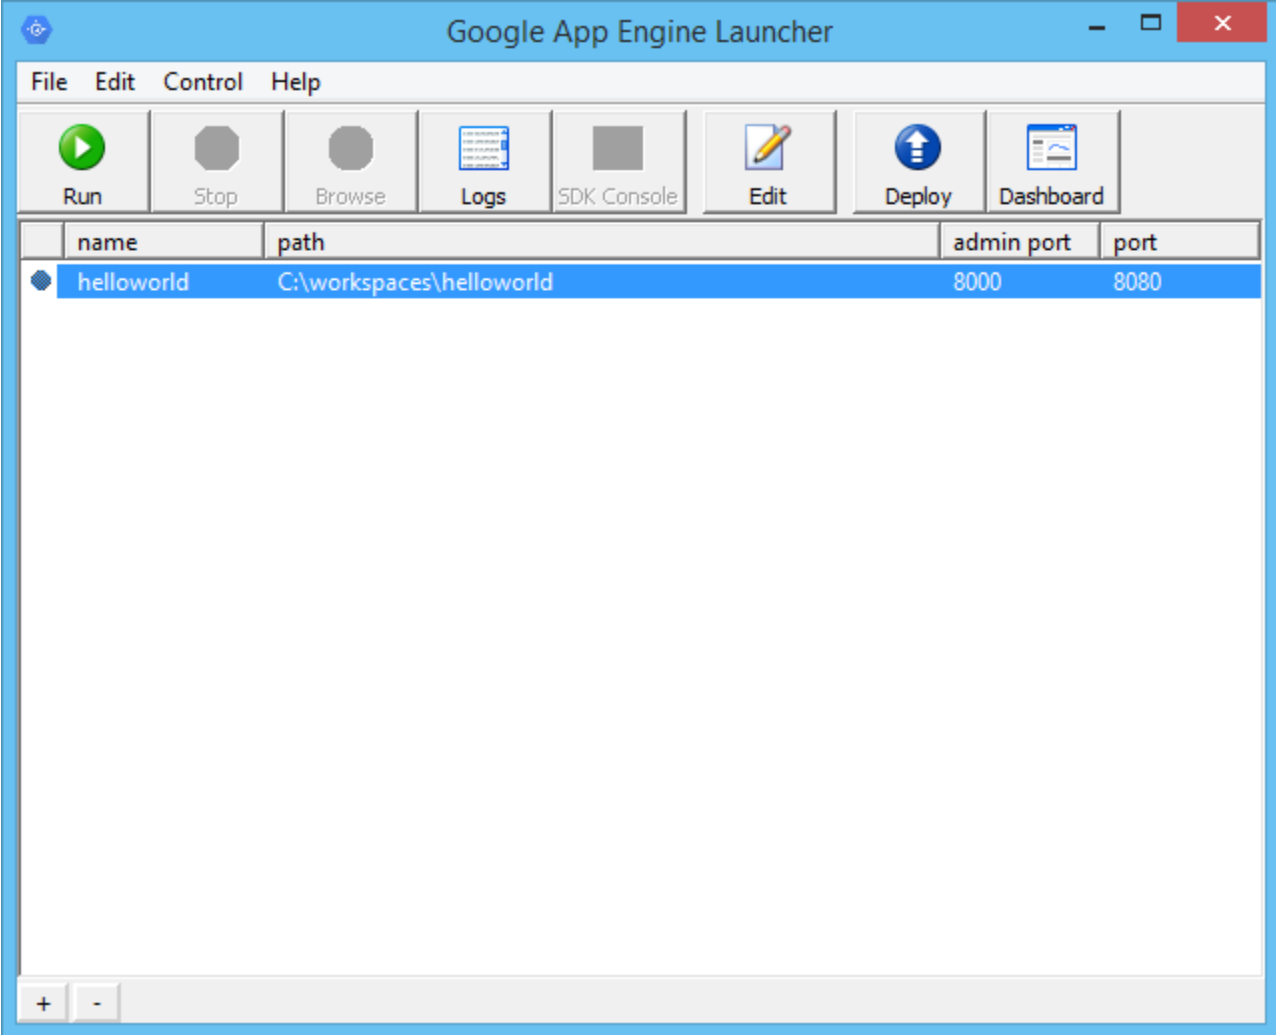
Google App Engine Launcher

File Edit Control Help

Run Stop Browse Logs SDK Console Edit Deploy Dashboard

| | name | path | admin port | port |
|---|---|---|---|---|
| | helloworld | C:\workspaces\helloworld | 8000 | 8080 |

+ -